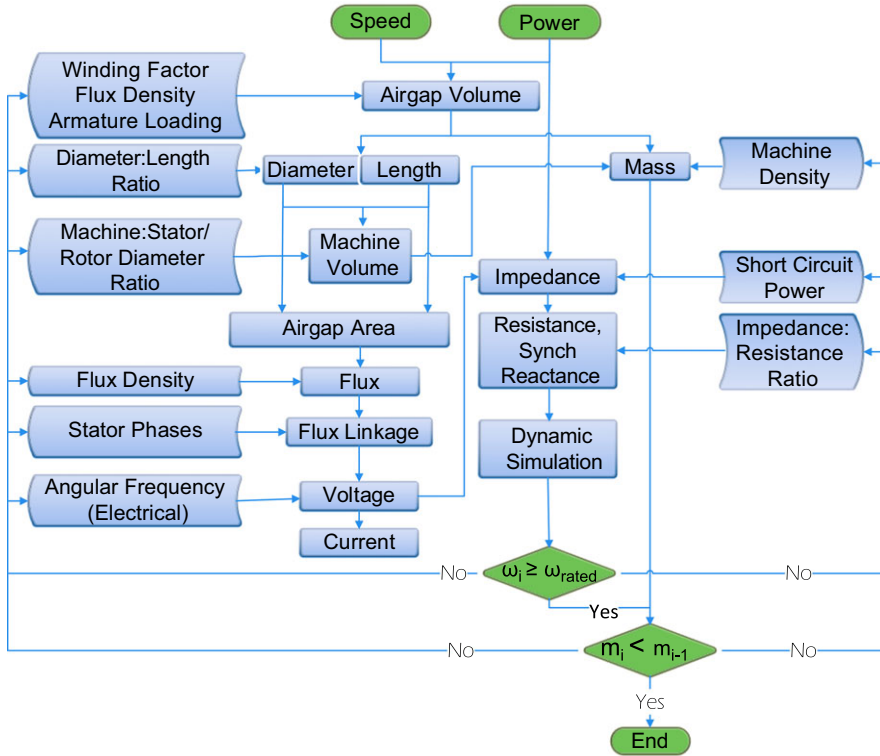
Speed

Power

Winding Factor
Flux Density
Armature Loading

Airgap Volume

Diameter:Length Ratio

Diameter

Length

Mass

Machine Density

Machine:Stator/ Rotor Diameter Ratio

Machine Volume

Impedance

Short Circuit Power

Airgap Area

Resistance, Synch Reactance

Impedance: Resistance Ratio

Flux Density

Flux

Stator Phases

Flux Linkage

Dynamic Simulation

Angular Frequency (Electrical)

Voltage

Current

No

$\omega_i \geq \omega_{rated}$

No

Yes

No

$m_i < m_{i-1}$

No

Yes

End